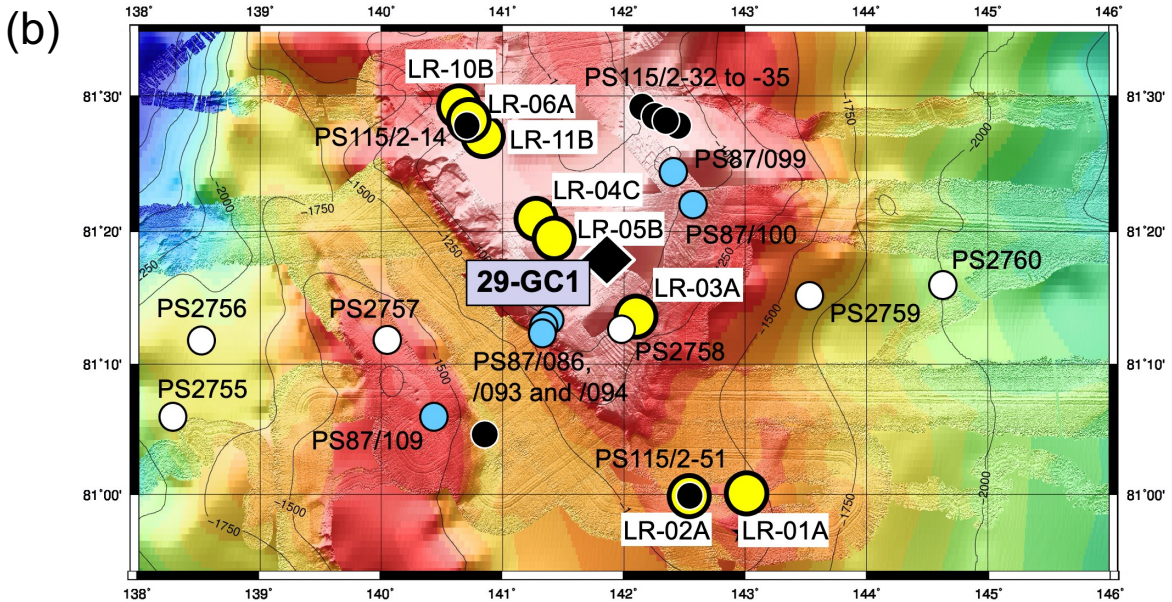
(b)

138° 139° 140° 141° 142° 143° 144° 145° 146°

81°30'
81°20'
81°10'
81°00'

81°30'
81°20'
81°10'
81°00'

LR-10B
LR-06A
PS115/2-14
LR-11B
PS115/2-32 to -35
PS87/099
LR-04C
LR-05B
PS87/100
29-GC1
LR-03A
PS2760
PS2759
PS2756
PS2757
PS2758
PS87/086, /093 and /094
PS2755
PS87/109
PS115/2-51
LR-02A
LR-01A

-2000
-1750
-1500
-1250
-250
-250
-1750
-2000
-1500
-1500
-1500
-1750
-1500
-1750
-2000

138° 139° 140° 141° 142° 143° 144° 145° 146°